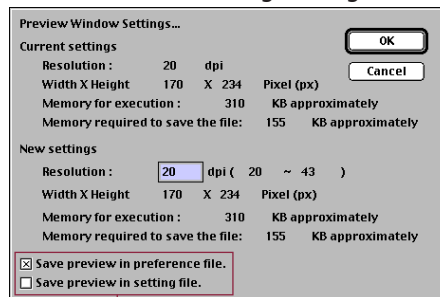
Preview Window Settings...

Current settings

Resolution : 20 dpi

Width X Height 170 X 234 Pixel (px)

Memory for execution : 310 KB approximately

Memory required to save the file: 155 KB approximately

OK

Cancel

New settings

Resolution : 20 dpi ( 20 ~ 43 )

Width X Height 170 X 234 Pixel (px)

Memory for execution : 310 KB approximately

Memory required to save the file: 155 KB approximately

☒ Save preview in preference file.

☐ Save preview in setting file.